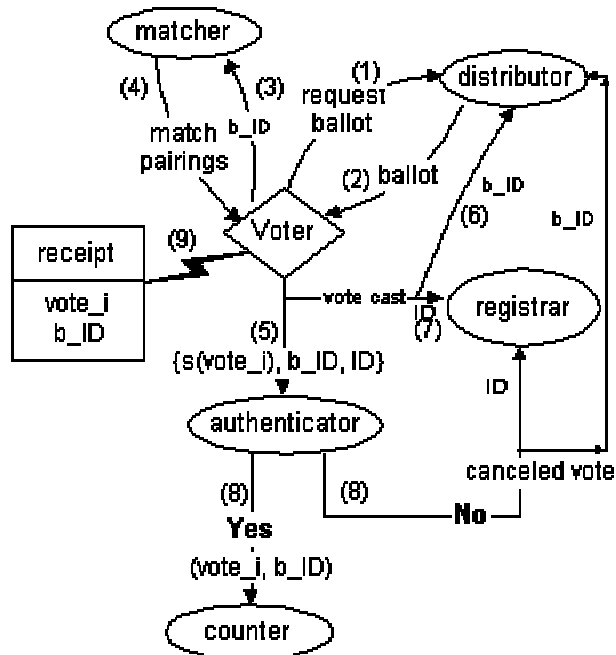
matcher

(4)

(3)

b_ID

match pairings

(1) request ballot

distributor

(2) ballot

b_ID

(6)

b_ID

Voter

(9)

| receipt |
|---|
| vote_i b_ID |

vote cast

ID

(7)

registrar

(5)

{s(vote_i), b_ID, ID}

authenticator

ID

canceled vote

(8)

(8)

Yes

No

(vote_i, b_ID)

counter